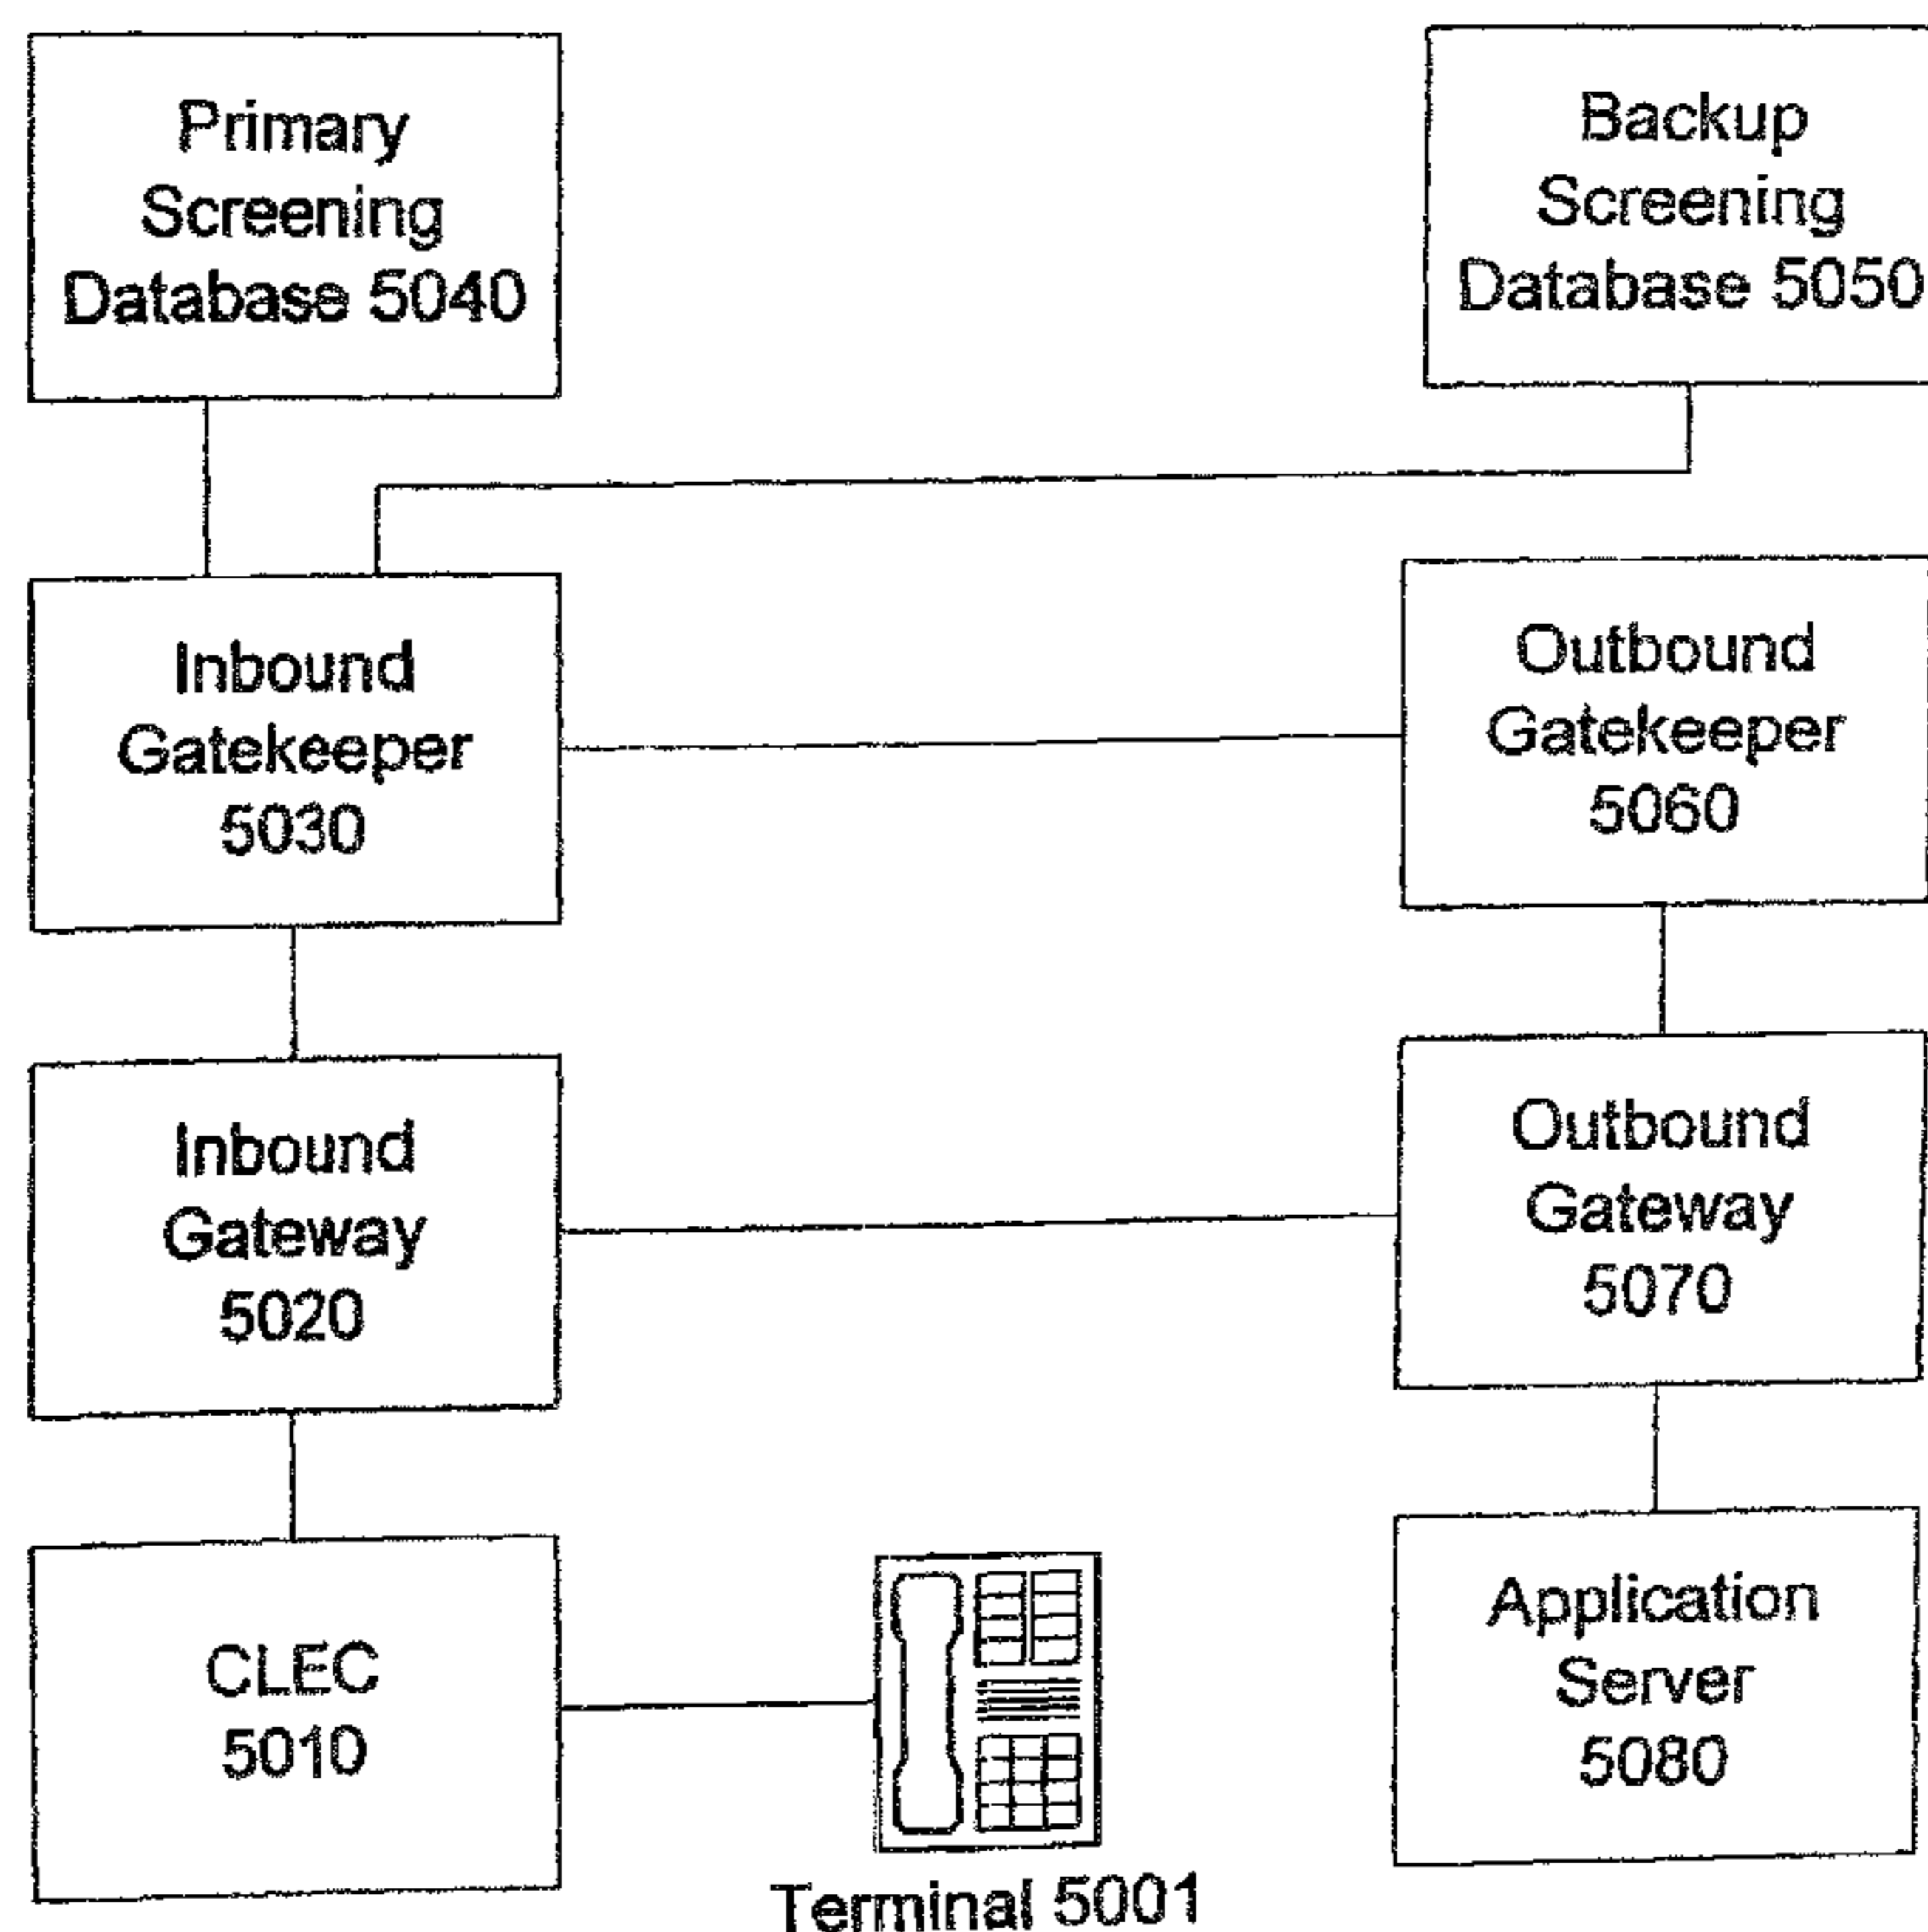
Primary Screening Database 5040

Backup Screening Database 5050

Inbound Gatekeeper 5030

Outbound Gatekeeper 5060

Inbound Gateway 5020

Outbound Gateway 5070

CLEC 5010

Terminal 5001

Application Server 5080